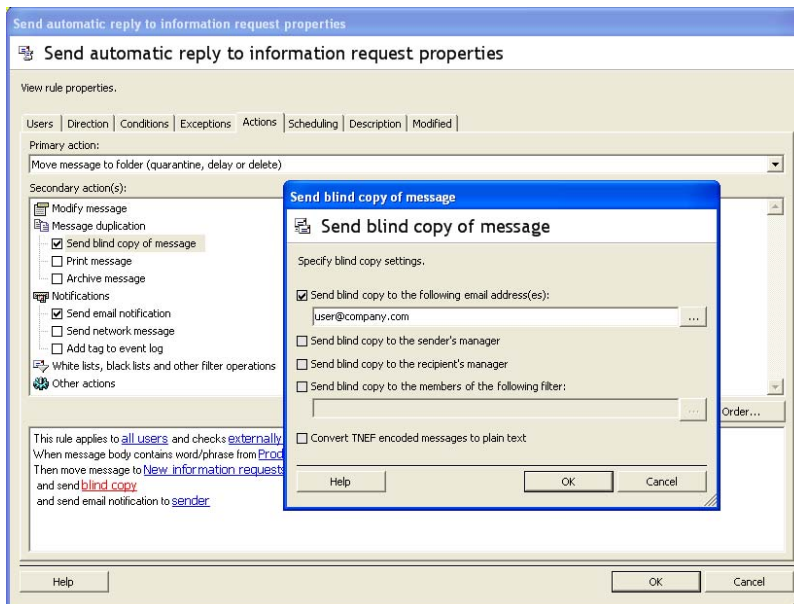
Send automatic reply to information request properties

Send automatic reply to information request properties

View rule properties.

Users | Direction | Conditions | Exceptions | Actions | Scheduling | Description | Modified

Primary action:

Move message to folder (quarantine, delay or delete)

Secondary action(s):

Modify message
Message duplication
☑ Send blind copy of message
☐ Print message
☐ Archive message
Notifications
☑ Send email notification
☐ Send network message
☐ Add tag to event log
White lists, black lists and other filter operations
Other actions

Order...

This rule applies to all users and checks externally
When message body contains word/phrase from Prod
Then move message to New information requests
and send blind copy
and send email notification to sender

Help

OK

Cancel

Send blind copy of message

Send blind copy of message

Specify blind copy settings.

☑ Send blind copy to the following email address(es):

user@company.com

...

☐ Send blind copy to the sender's manager

☐ Send blind copy to the recipient's manager

☐ Send blind copy to the members of the following filter:

...

☐ Convert TNEF encoded messages to plain text

Help

OK

Cancel